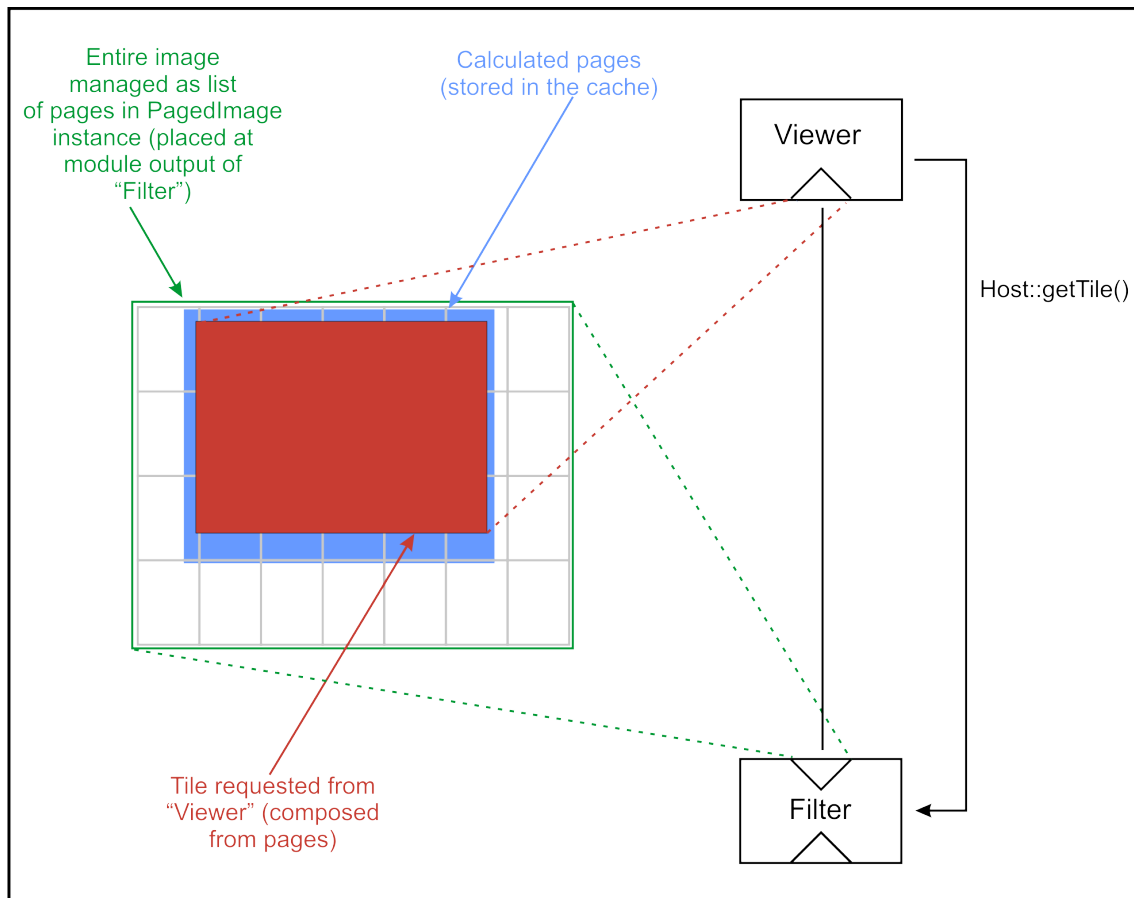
Entire image managed as list of pages in PagedImage instance (placed at module output of “Filter”)

Calculated pages (stored in the cache)

Viewer

Host::getTile()

Filter

Tile requested from “Viewer” (composed from pages)